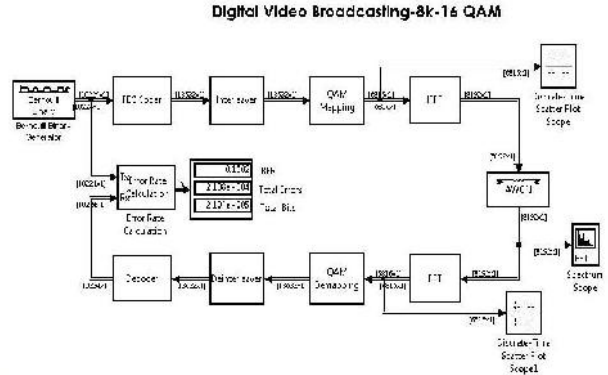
Digital Video Broadcasting-8k-16 QAM

Bernoulli Binary

Bernoulli Binary Generator

FEC Coder

Interleaver

QAM Mapping

IFFT

Discrete-Time Scatter Plot Scope

AWGN

Spectrum Scope

FFT

QAM Demapping

Deinterleaver

Decoder

Discrete-Time Scatter Plot Scope1

Tx
Rx
Error Rate Calculation

Error Rate Calculation

0.1102

2.13e+004

2.12e+005

BER

Total Errors

Total Bits

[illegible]